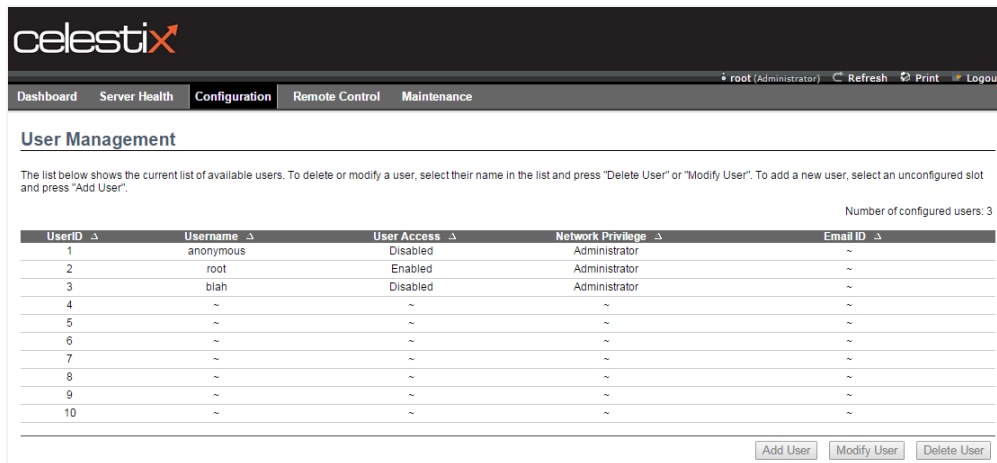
celestix

root (Administrator) Refresh Print Logou

Dashboard Server Health Configuration Remote Control Maintenance

User Management

The list below shows the current list of available users. To delete or modify a user, select their name in the list and press "Delete User" or "Modify User". To add a new user, select an unconfigured slot and press "Add User".

Number of configured users: 3

| UserID | Username | User Access | Network Privilege | Email ID |
|---|---|---|---|---|
| 1 | anonymous | Disabled | Administrator | ~ |
| 2 | root | Enabled | Administrator | ~ |
| 3 | blah | Disabled | Administrator | ~ |
| 4 | ~ | ~ | ~ | ~ |
| 5 | ~ | ~ | ~ | ~ |
| 6 | ~ | ~ | ~ | ~ |
| 7 | ~ | ~ | ~ | ~ |
| 8 | ~ | ~ | ~ | ~ |
| 9 | ~ | ~ | ~ | ~ |
| 10 | ~ | ~ | ~ | ~ |

Add User Modify User Delete User